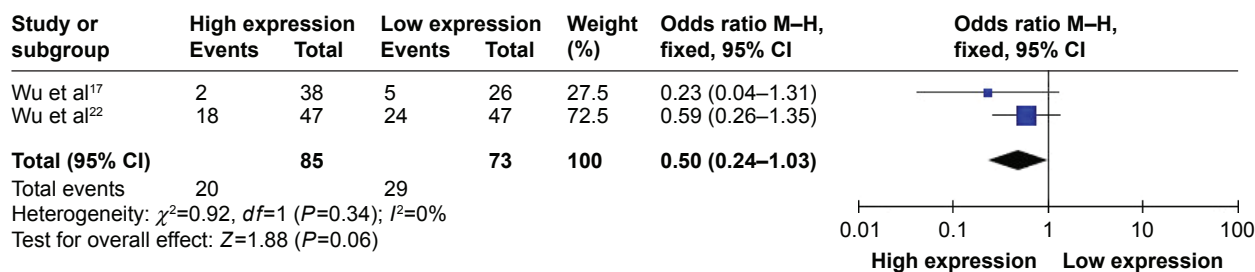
| Study or subgroup | High expression Events | High expression Total | Low expression Events | Low expression Total | Weight (%) | Odds ratio M–H, fixed, 95% CI |
|---|---|---|---|---|---|---|
| Wu et al$^{17}$ | 2 | 38 | 5 | 26 | 27.5 | 0.23 (0.04–1.31) |
| Wu et al$^{22}$ | 18 | 47 | 24 | 47 | 72.5 | 0.59 (0.26–1.35) |
| **Total (95% CI)** | | **85** | | **73** | **100** | **0.50 (0.24–1.03)** |
| Total events | 20 | | 29 | | | |

Heterogeneity: $\chi^2$=0.92, $df$=1 ($P$=0.34); $I^2$=0%
Test for overall effect: $Z$=1.88 ($P$=0.06)

Odds ratio M–H, fixed, 95% CI

0.01 0.1 1 10 100

High expression Low expression